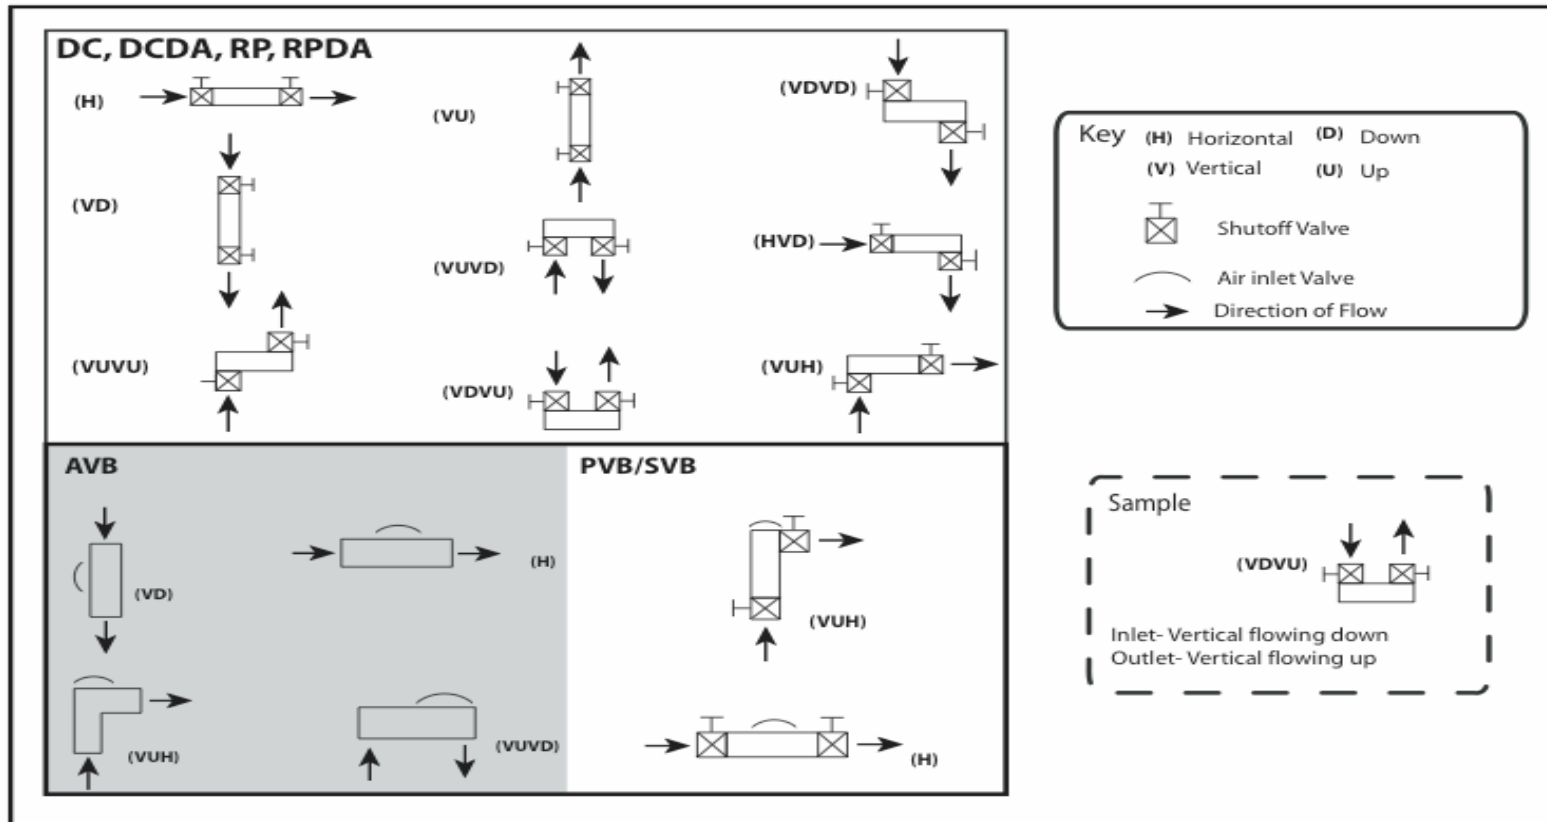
DC, DCDA, RP, RPDA

(H)

(VU)

(VDVD)

(VD)

(VUVD)

(HVD)

(VUVU)

(VDVU)

(VUH)

Key (H) Horizontal (D) Down
(V) Vertical (U) Up
Shutoff Valve
Air inlet Valve
Direction of Flow

AVB

(H)

(VD)

(VUH)

(VUVD)

PVB/SVB

(VUH)

(H)

Sample

(VDVU)

Inlet- Vertical flowing down
Outlet- Vertical flowing up